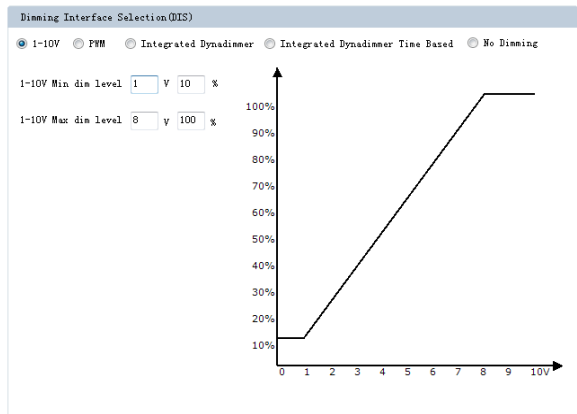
Dimming Interface Selection(DIS)

1-10V PWM Integrated Dynadimmer Integrated Dynadimmer Time Based No Dimming

1-10V Min dim level 1 V 10 %

1-10V Max dim level 8 V 100 %

100%
90%
80%
70%
60%
50%
40%
30%
20%
10%

0 1 2 3 4 5 6 7 8 9 10V